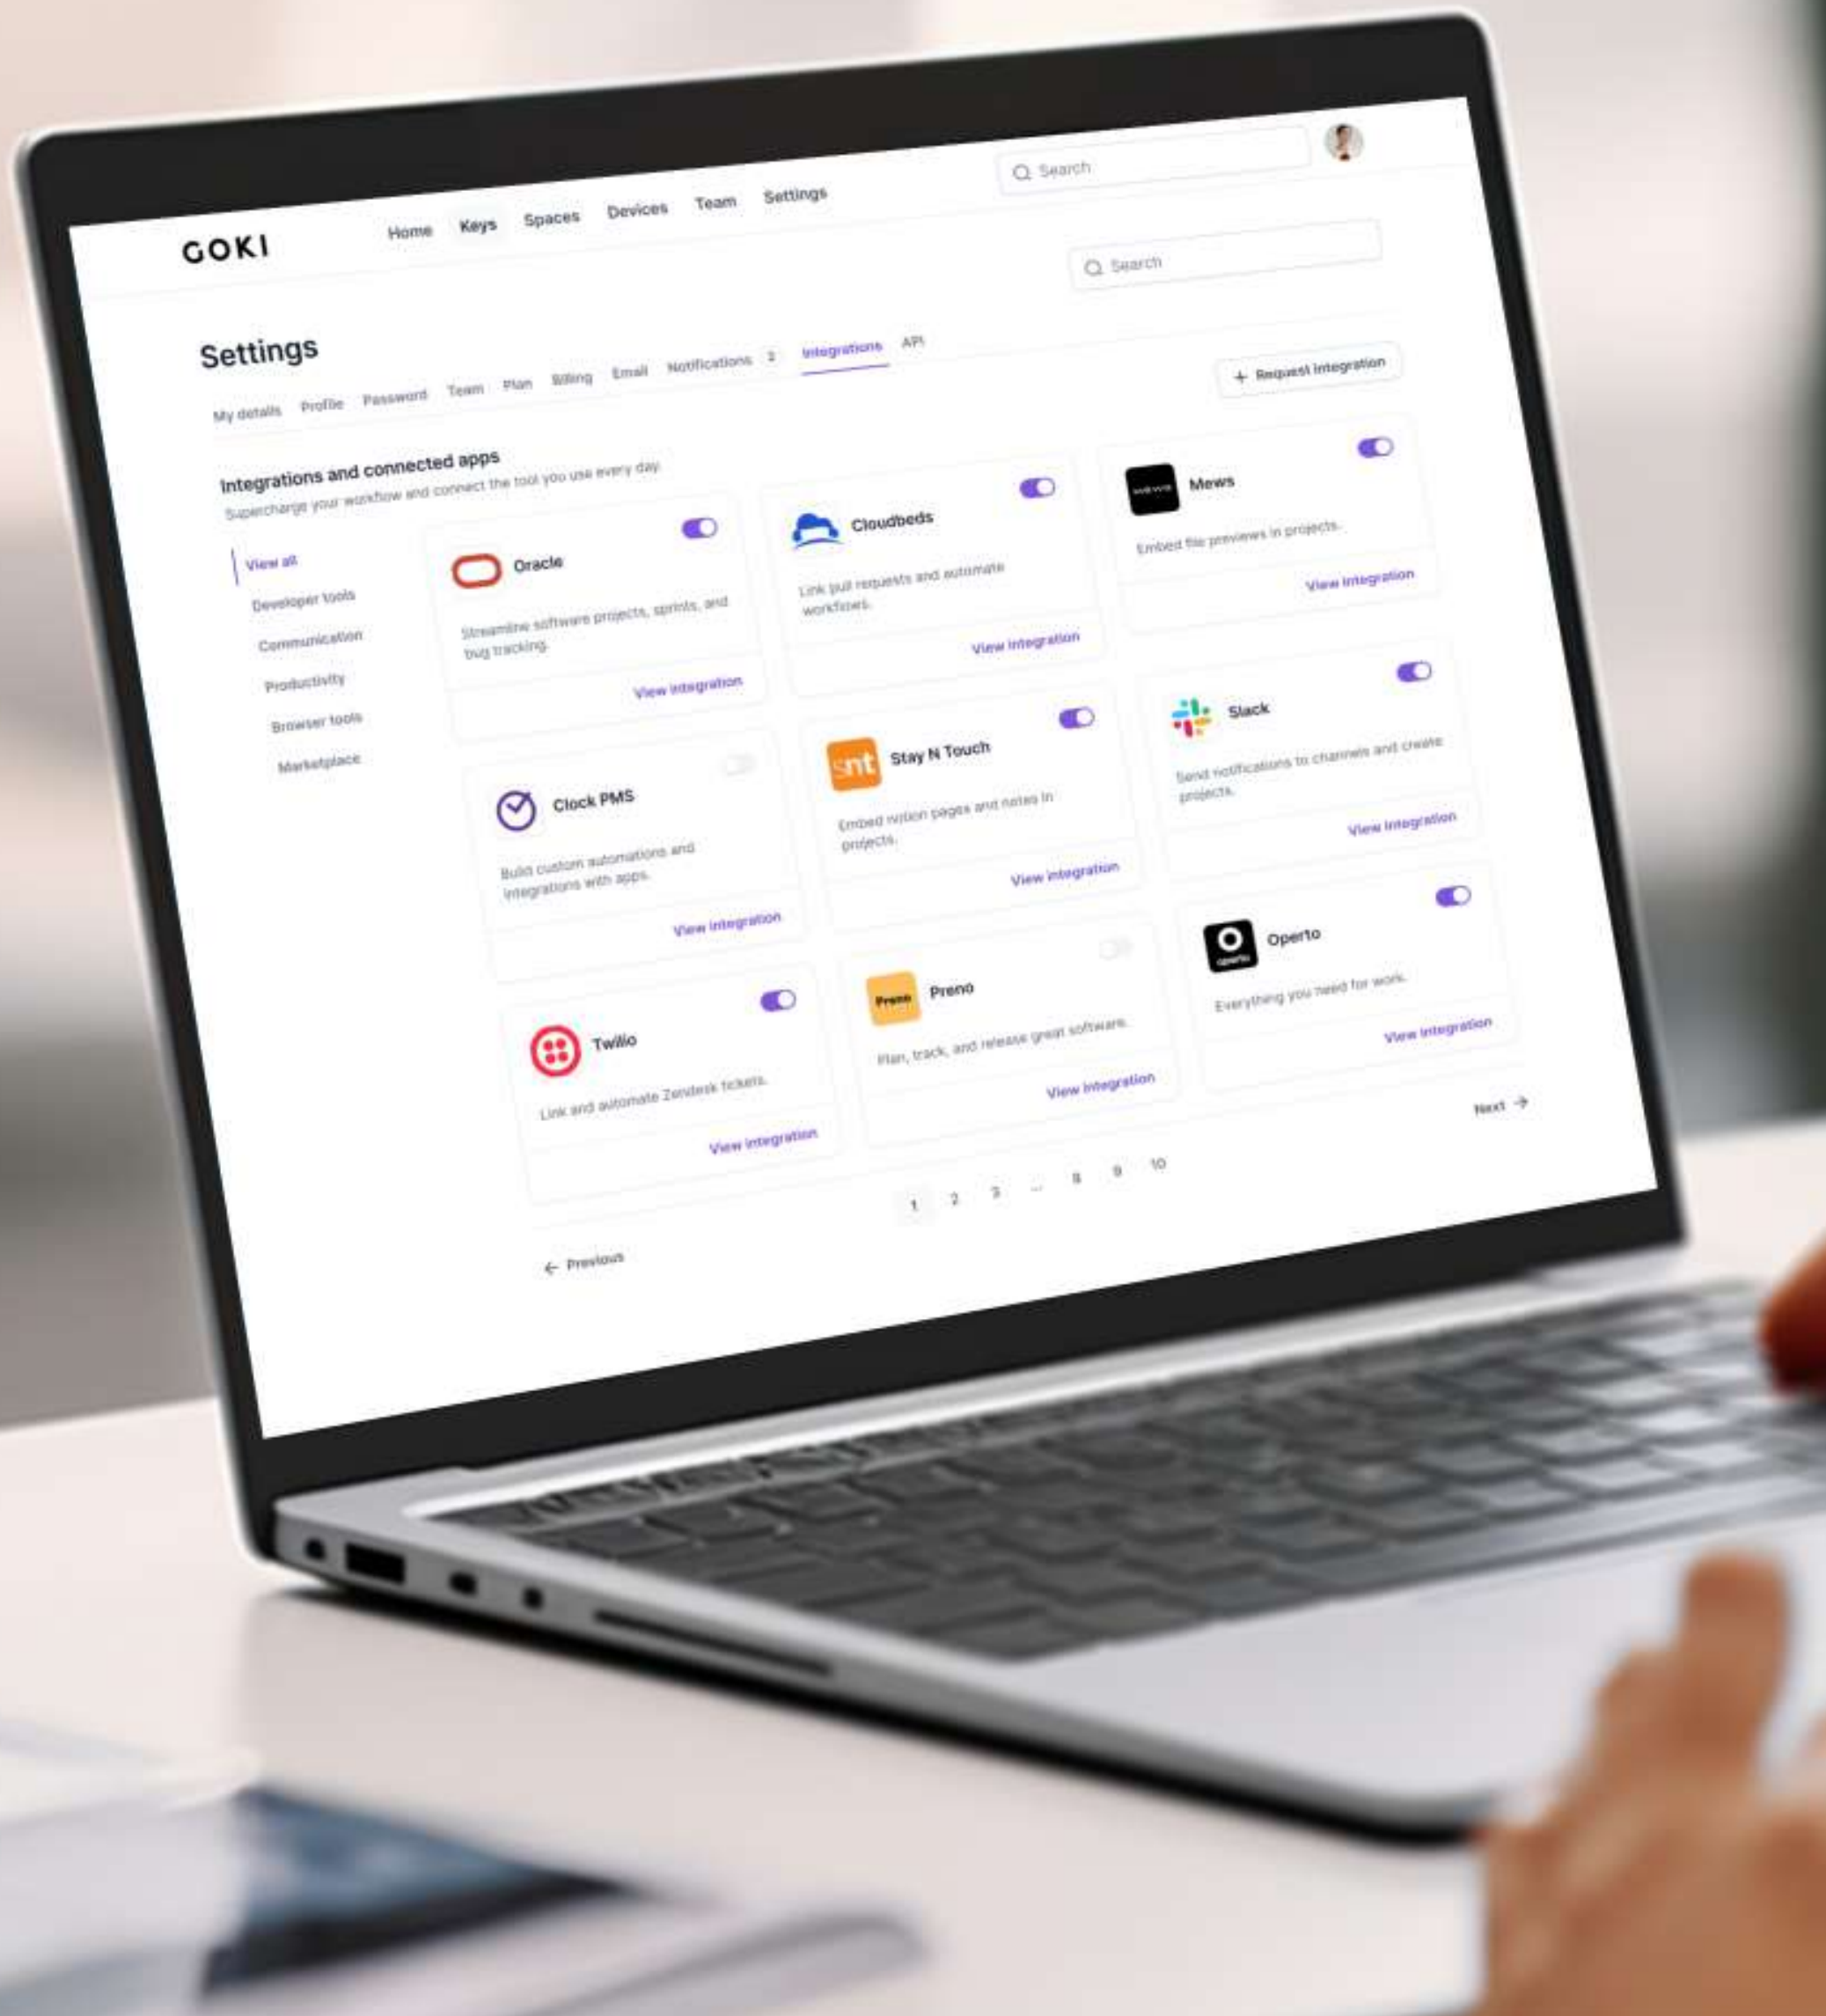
GOKI

Home Keys Spaces Devices Team Settings

Search

Search

Settings

My details Profile Password Team Plan Billing Email Notifications 2 Integrations API

+ Request integration

Integrations and connected apps

Supercharge your workflow and connect the tool you use every day.

View all
Developer tools
Communication
Productivity
Browser tools
Marketplace

Oracle
Streamline software projects, sprints, and bug tracking.
View integration

Cloudbeds
Link pull requests and automate workflows.
View integration

Mews
Embed file previews in projects.
View integration

Clock PMS
Build custom automations and integrations with apps.
View integration

snt Stay N Touch
Embed notion pages and notes in projects.
View integration

Slack
Send notifications to channels and create projects.
View integration

Twilio
Link and automate Zendesk tickets.
View integration

Preno Preno
Plan, track, and release great software.
View integration

Operto
Everything you need for work.
View integration

← Previous

1 2 3 ... 8 9 10

Next →